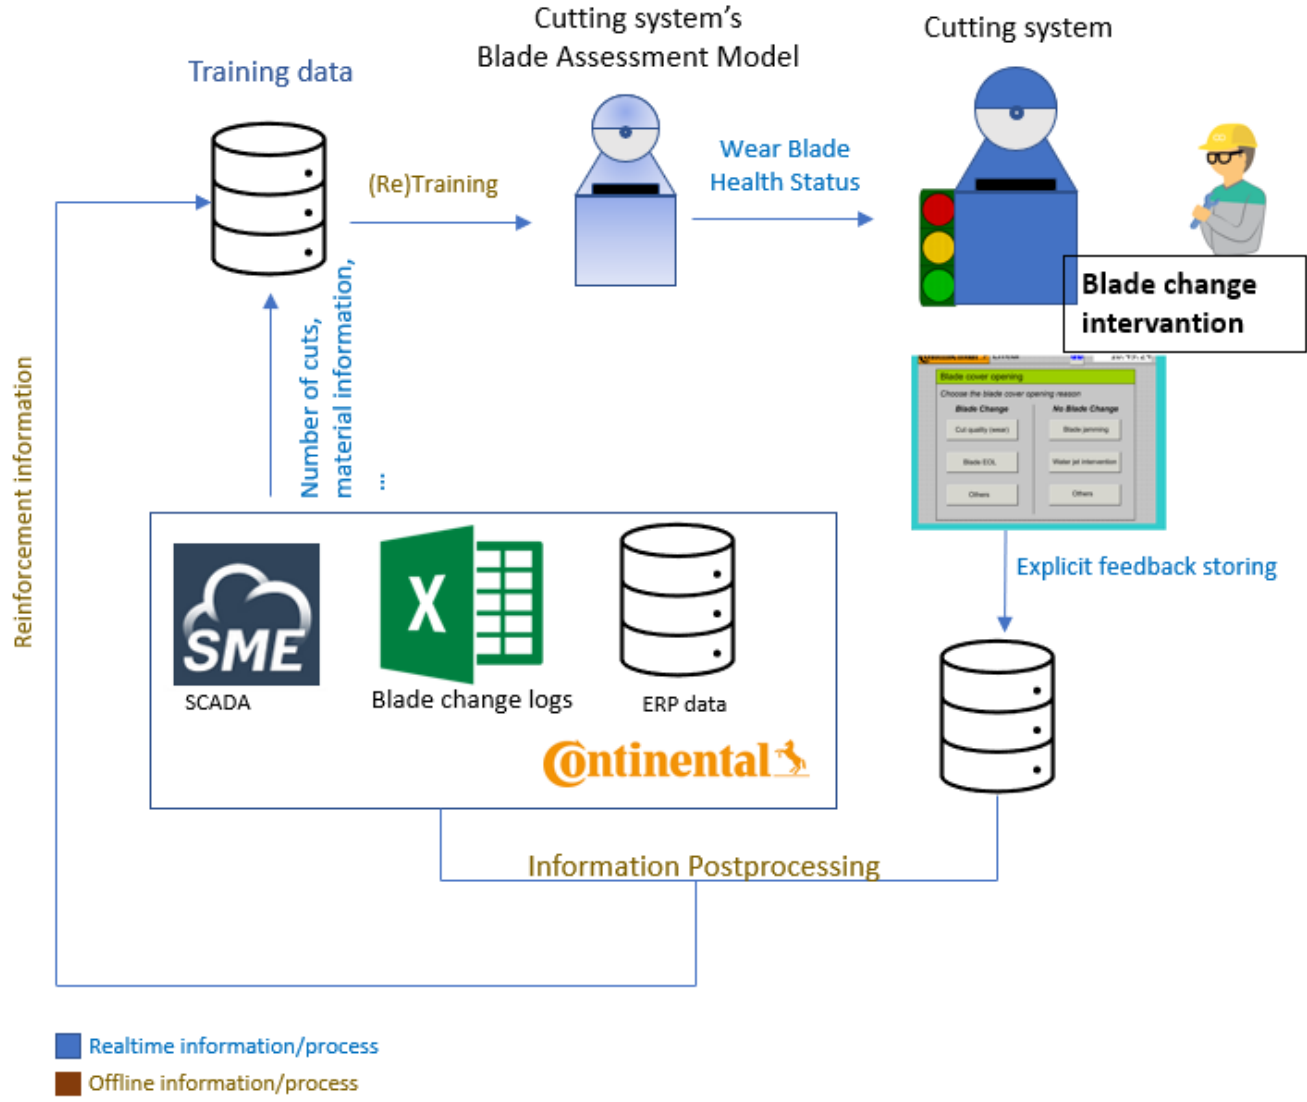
Training data

Cutting system's
Blade Assessment Model

Cutting system

(Re)Training

Wear Blade
Health Status

Blade change
intervention

Reinforcement information

Number of cuts,
material information,
...

Blade cover opening
Choose the blade cover opening reason
Blade Change
No Blade Change
Cut quality (wear)
Blade jamming
Blade EOL
Water jet intervention
Others
Others

Explicit feedback storing

SME
SCADA

X
Blade change logs

ERP data

Continental

Information Postprocessing

Realtime information/process
Offline information/process